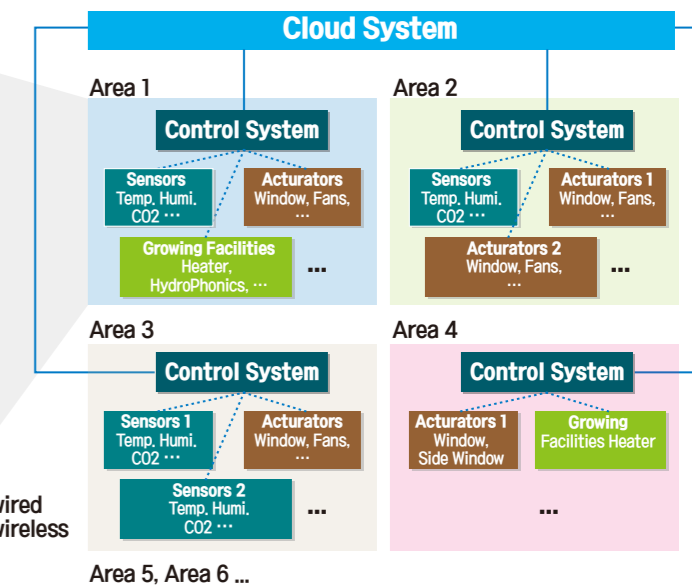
Cloud System

Area 1

Control System

Sensors
Temp. Humi.
CO2 …

Acturators
Window, Fans,
…

Growing Facilities
Heater,
HydroPhonics, …

…

Area 2

Control System

Sensors
Temp. Humi.
CO2 …

Acturators 1
Window, Fans,
…

Acturators 2
Window, Fans,
…

…

Area 3

Control System

Sensors 1
Temp. Humi.
CO2 …

Acturators
Window, Fans,
…

Sensors 2
Temp. Humi.
CO2 …

…

Area 4

Control System

Acturators 1
Window,
Side Window

Growing
Facilities Heater

…

wired
wireless

Area 5, Area 6 ...